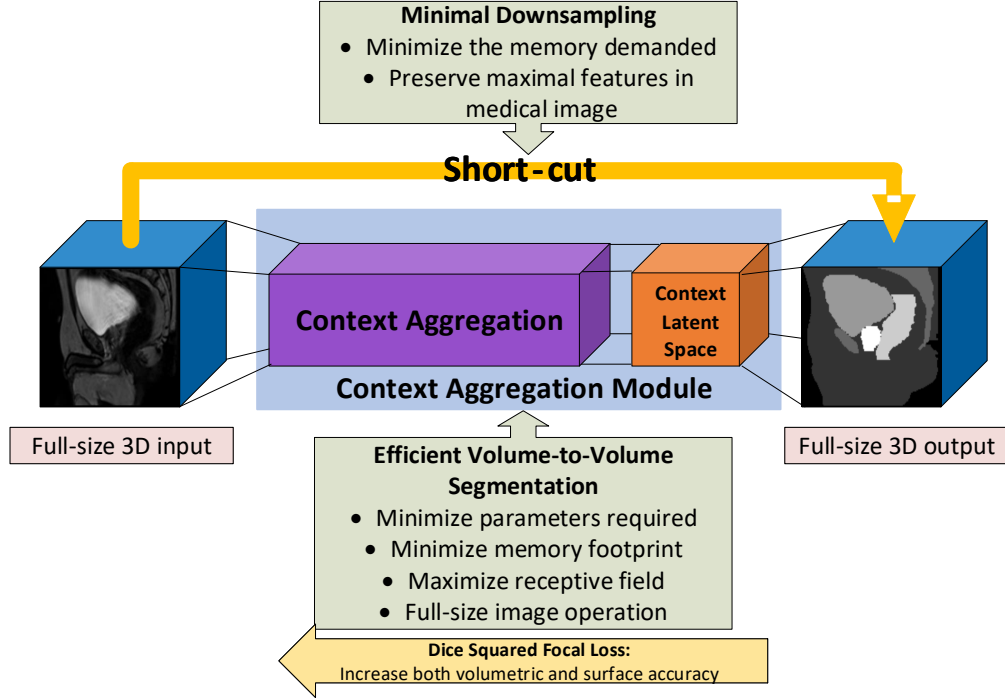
Minimal Downsampling
- Minimize the memory demanded
- Preserve maximal features in medical image

Short-cut

Context Aggregation

Context Latent Space

Context Aggregation Module

Full-size 3D input

Full-size 3D output

Efficient Volume-to-Volume Segmentation
- Minimize parameters required
- Minimize memory footprint
- Maximize receptive field
- Full-size image operation

Dice Squared Focal Loss:
Increase both volumetric and surface accuracy